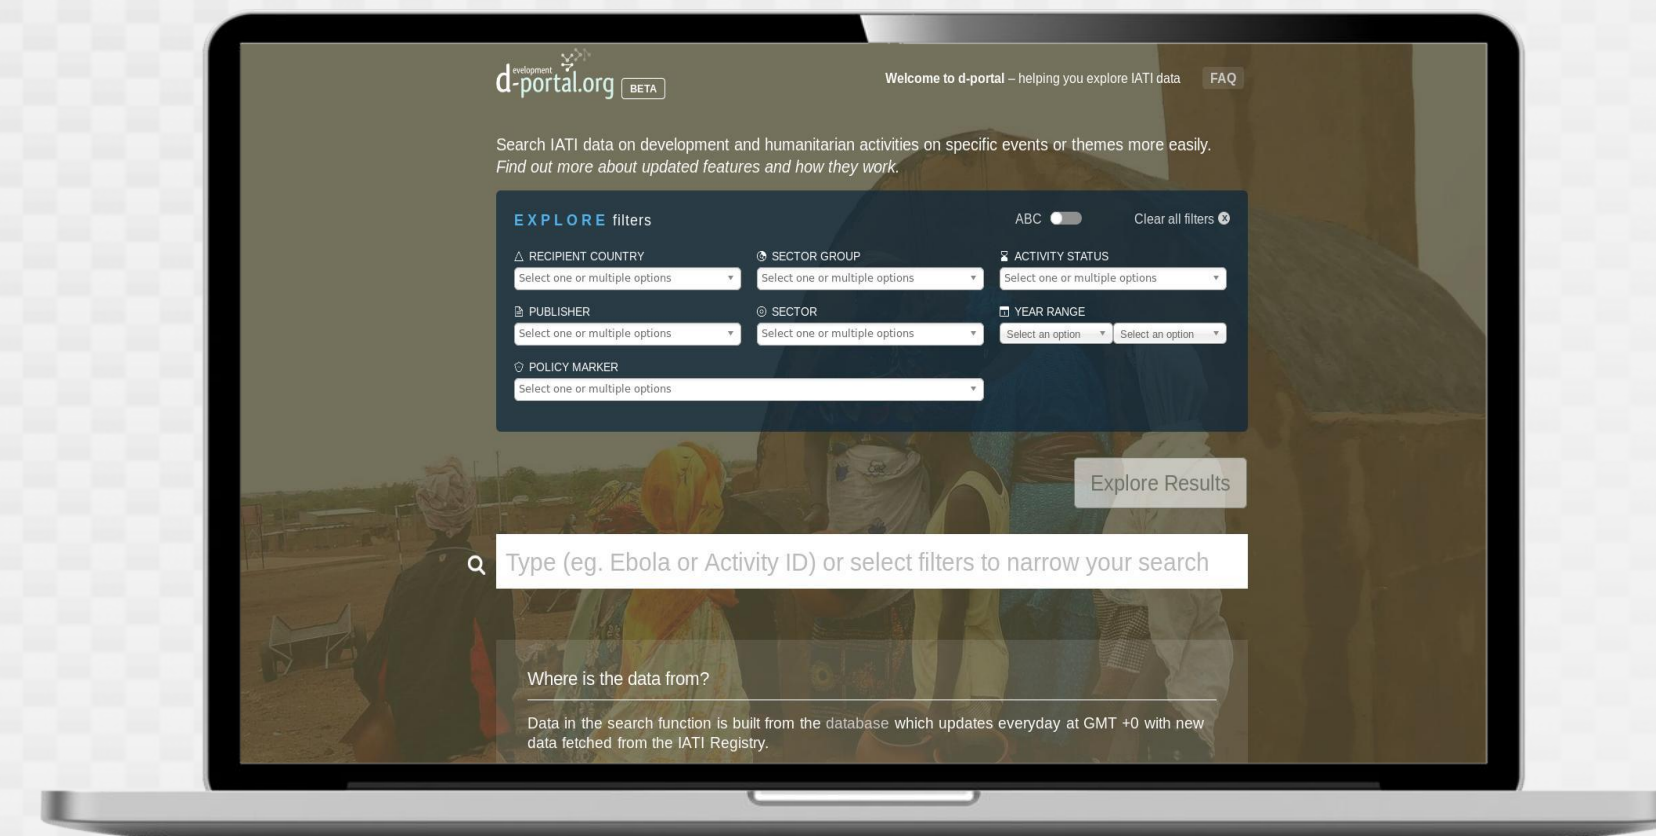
development d-portal.org BETA

Welcome to d-portal – helping you explore IATI data FAQ

Search IATI data on development and humanitarian activities on specific events or themes more easily.
*Find out more about updated features and how they work.*

EXPLORE filters

ABC

Clear all filters

RECIPIENT COUNTRY
Select one or multiple options

SECTOR GROUP
Select one or multiple options

ACTIVITY STATUS
Select one or multiple options

PUBLISHER
Select one or multiple options

SECTOR
Select one or multiple options

YEAR RANGE
Select an option
Select an option

POLICY MARKER
Select one or multiple options

Explore Results

Type (eg. Ebola or Activity ID) or select filters to narrow your search

Where is the data from?

Data in the search function is built from the database which updates everyday at GMT +0 with new data fetched from the IATI Registry.